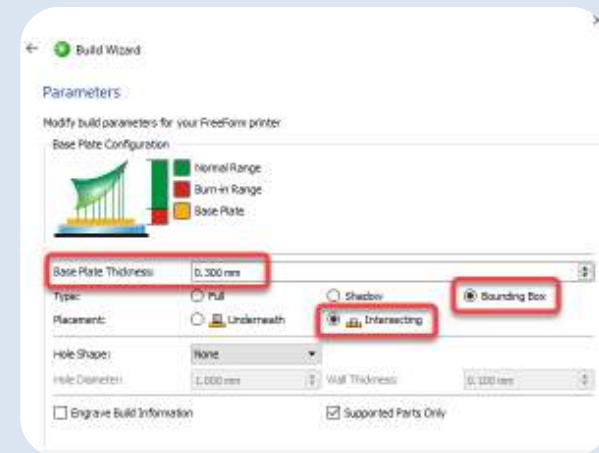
Build Wizard

Parameters

Modify build parameters for your FreeForm printer

Base Plate Configuration

Normal Range
Burn-in Range
Base Plate

Base Plate Thickness: 0.300 mm

Type: Full Shadow Bounding Box

Placement: Underneath Intersecting

Hole Shape: None

Hole Diameter: 1.000 mm Wall Thickness: 0.100 mm

Engrave Build Information Supported Parts Only